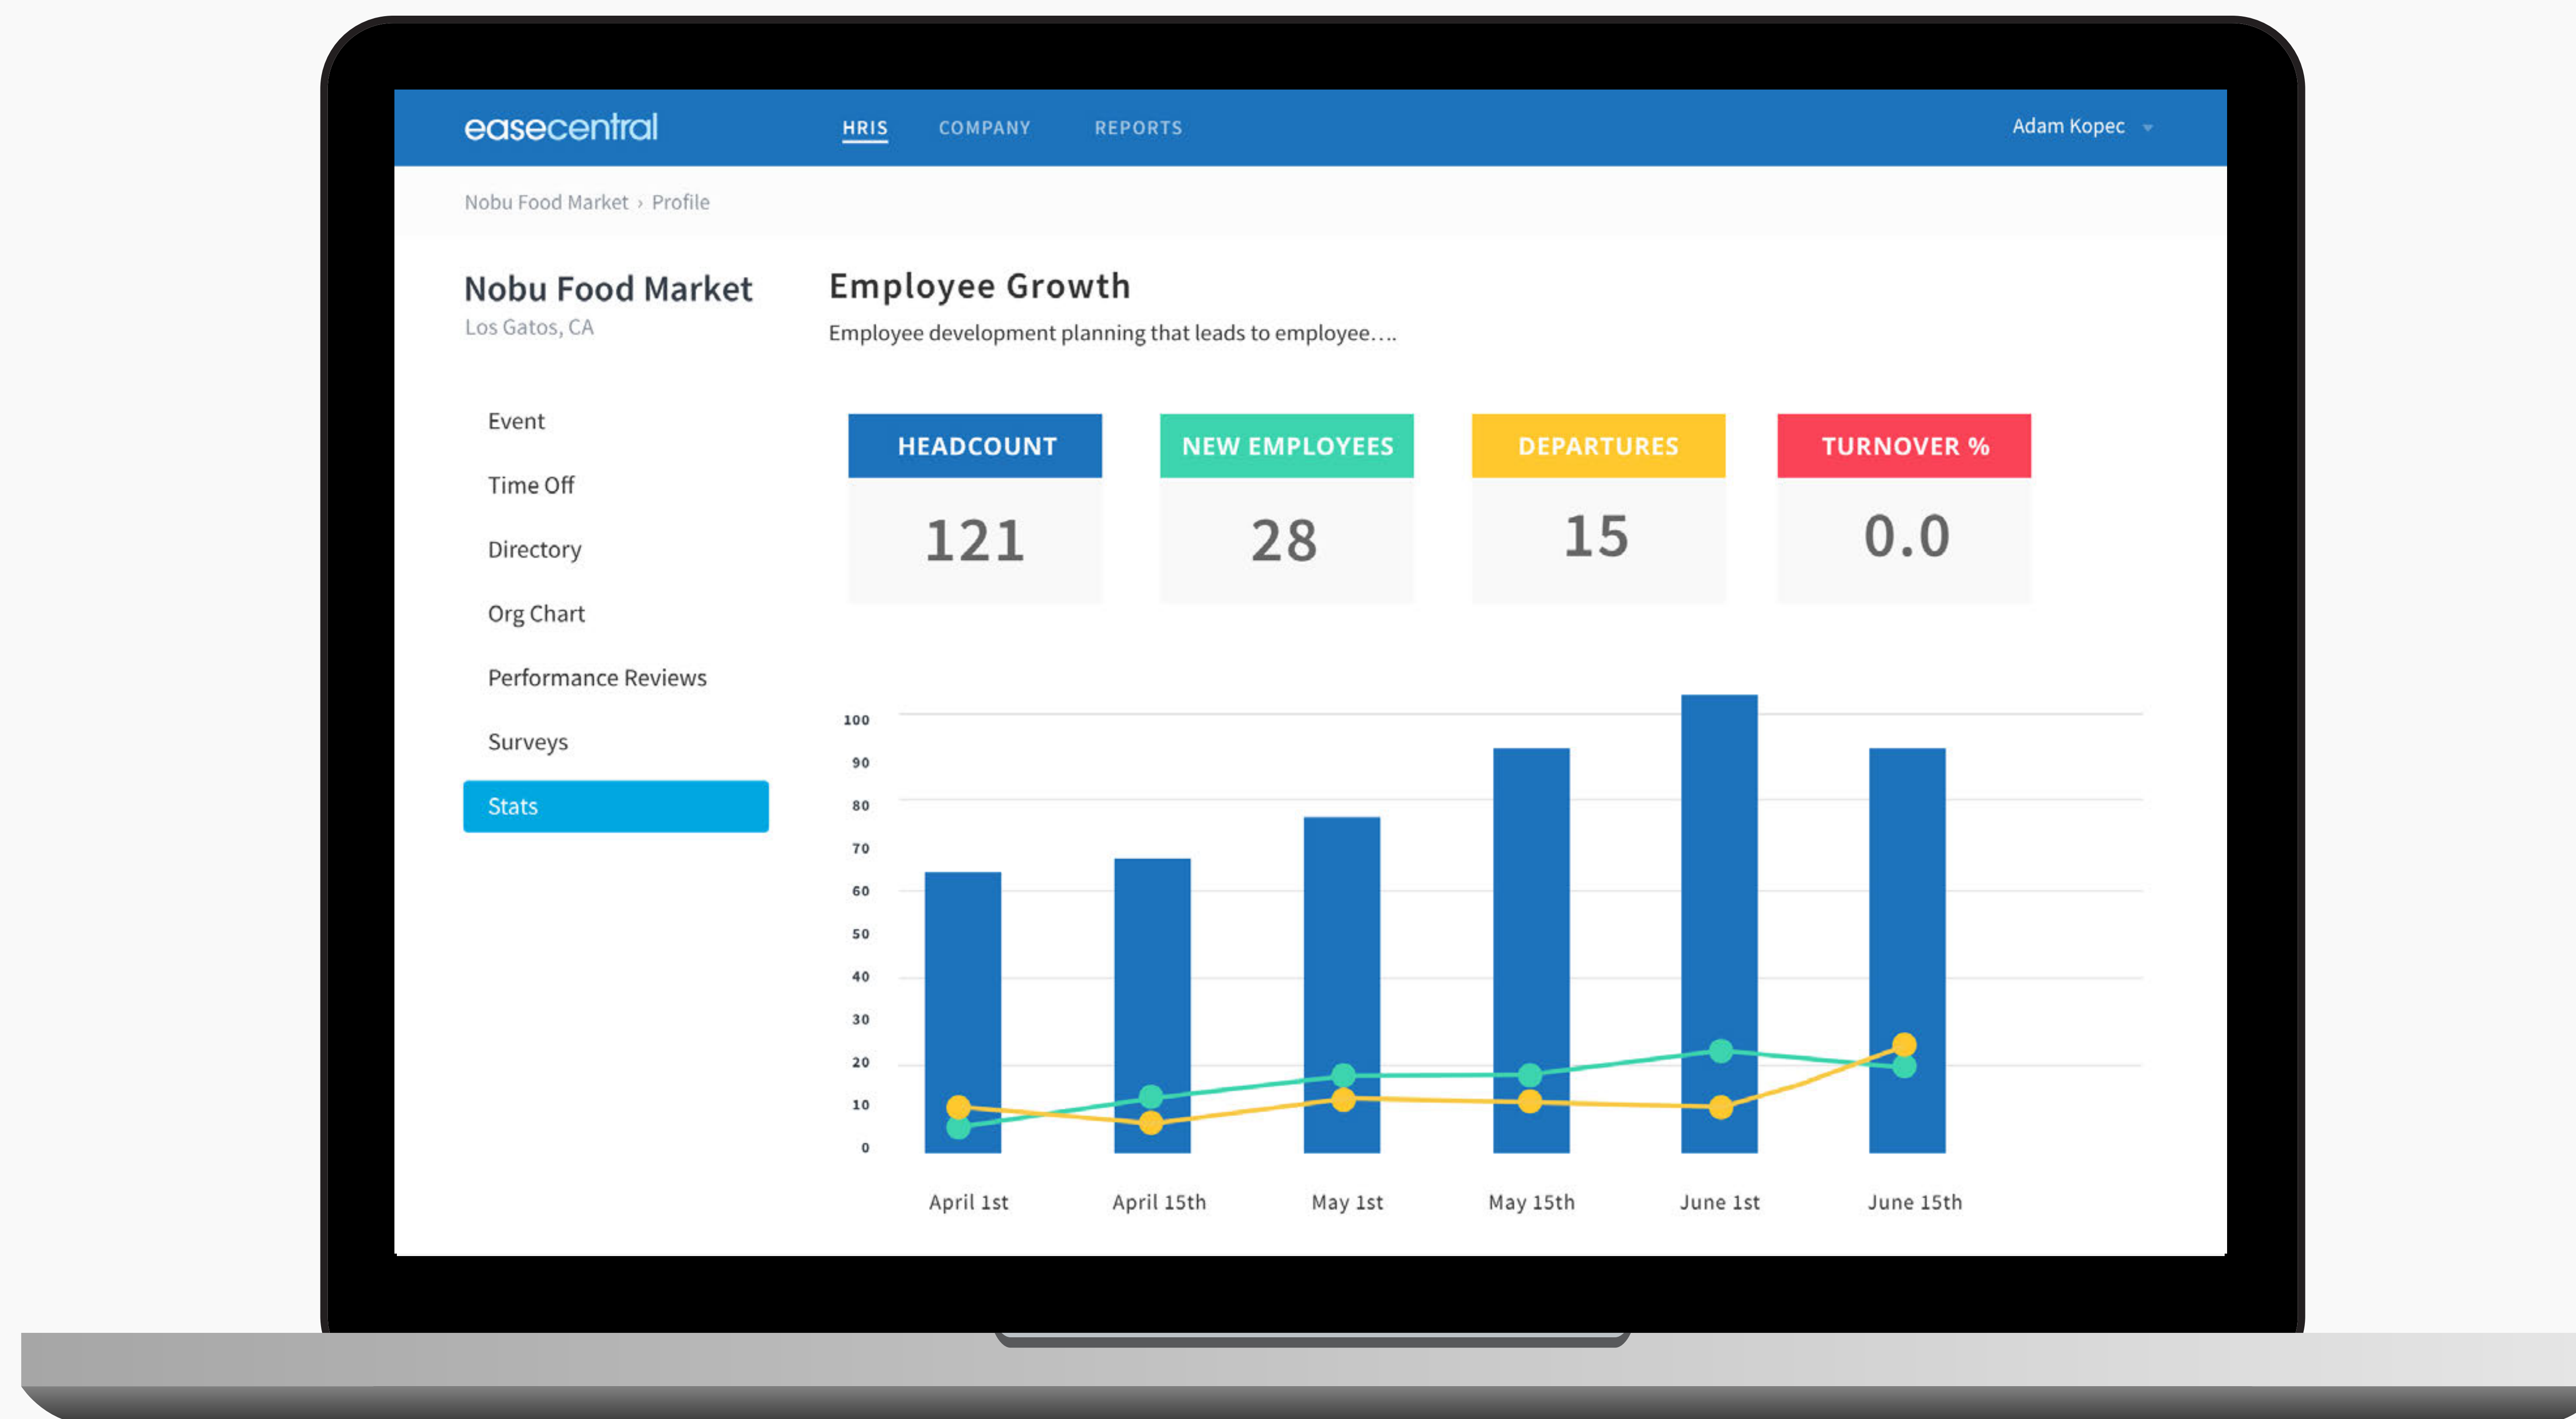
easecentral HRIS COMPANY REPORTS Adam Kopec

Nobu Food Market › Profile

Nobu Food Market
Los Gatos, CA

Event
Time Off
Directory
Org Chart
Performance Reviews
Surveys
Stats

Employee Growth
Employee development planning that leads to employee….

| HEADCOUNT | NEW EMPLOYEES | DEPARTURES | TURNOVER % |
|---|---|---|---|
| 121 | 28 | 15 | 0.0 |

100
90
80
70
60
50
40
30
20
10
0

April 1st April 15th May 1st May 15th June 1st June 15th